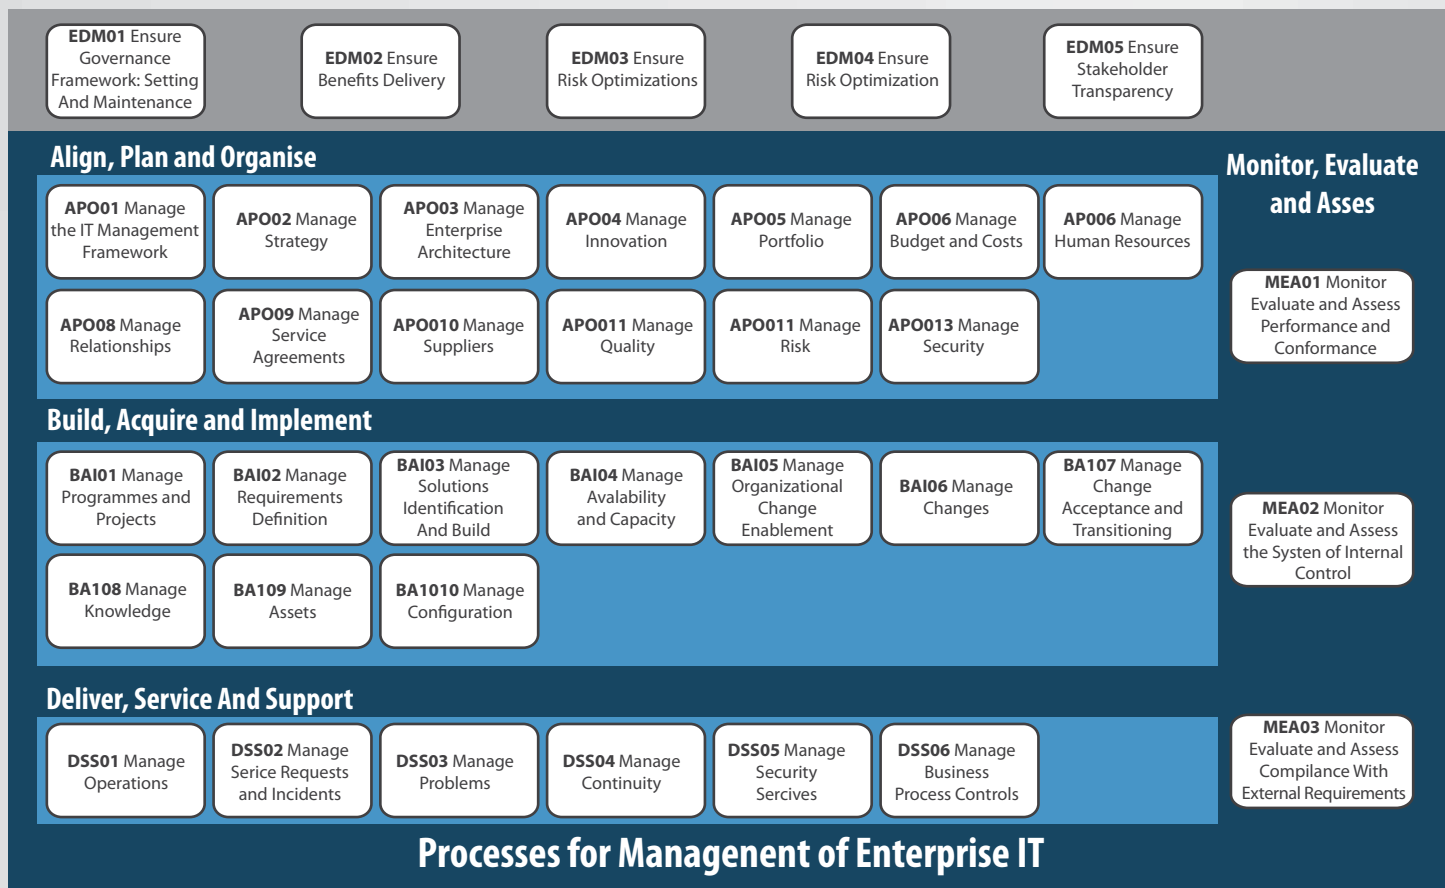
**EDM01** Ensure Governance Framework: Setting And Maintenance

**EDM02** Ensure Benefits Delivery

**EDM03** Ensure Risk Optimizations

**EDM04** Ensure Risk Optimization

**EDM05** Ensure Stakeholder Transparency

Align, Plan and Organise

**APO01** Manage the IT Management Framework

**APO02** Manage Strategy

**APO03** Manage Enterprise Architecture

**APO04** Manage Innovation

**APO05** Manage Portfolio

**APO06** Manage Budget and Costs

**AP006** Manage Human Resources

**APO08** Manage Relationships

**APO09** Manage Service Agreements

**APO010** Manage Suppliers

**APO011** Manage Quality

**APO011** Manage Risk

**APO013** Manage Security

Monitor, Evaluate and Asses

**MEA01** Monitor Evaluate and Assess Performance and Conformance

Build, Acquire and Implement

**BAI01** Manage Programmes and Projects

**BAI02** Manage Requirements Definition

**BAI03** Manage Solutions Identification And Build

**BAI04** Manage Avalability and Capacity

**BAI05** Manage Organizational Change Enablement

**BAI06** Manage Changes

**BA107** Manage Change Acceptance and Transitioning

**MEA02** Monitor Evaluate and Assess the Systen of Internal Control

**BA108** Manage Knowledge

**BA109** Manage Assets

**BA1010** Manage Configuration

Deliver, Service And Support

**DSS01** Manage Operations

**DSS02** Manage Serice Requests and Incidents

**DSS03** Manage Problems

**DSS04** Manage Continuity

**DSS05** Manage Security Serceives

**DSS06** Manage Business Process Controls

**MEA03** Monitor Evaluate and Assess Compilance With External Requirements

Processes for Managenent of Enterprise IT